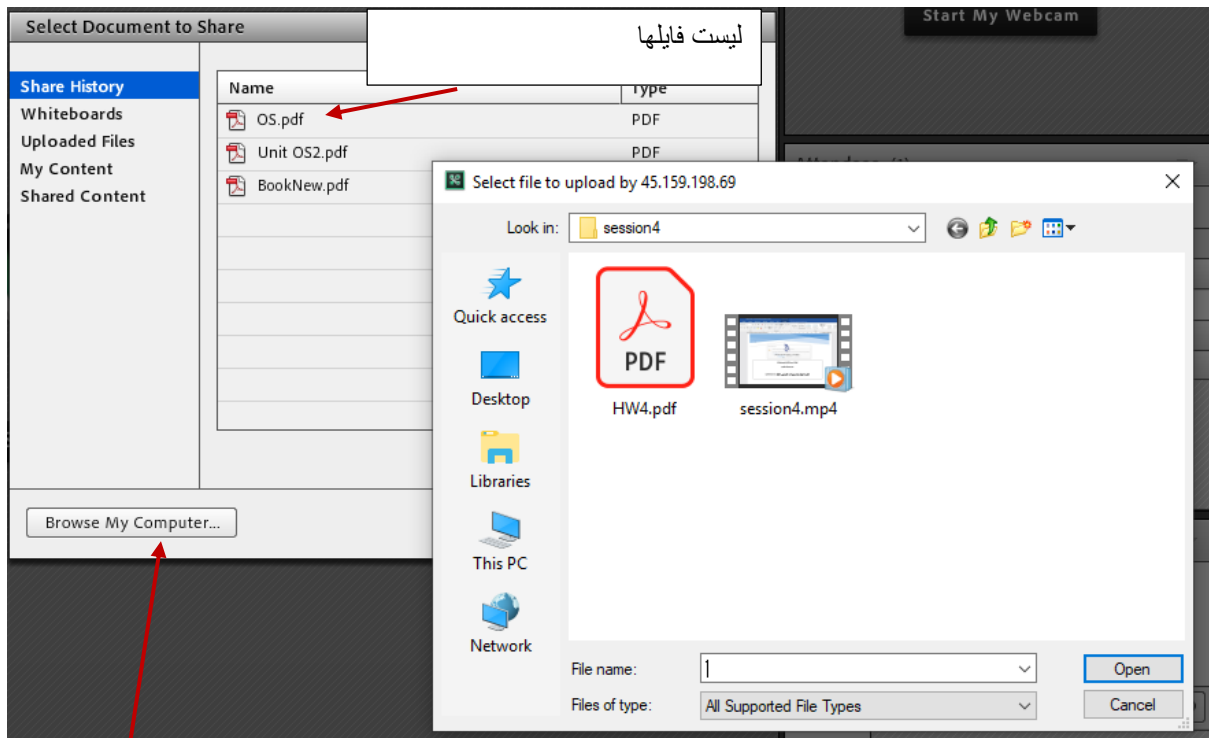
Select Document to Share

لیست فایلها

Start My Webcam

Share History
Whiteboards
Uploaded Files
My Content
Shared Content

| Name | Type |
|---|---|
| OS.pdf | PDF |
| Unit OS2.pdf | PDF |
| BookNew.pdf | |

Browse My Computer...

Select file to upload by 45.159.198.69

Look in: session4

Quick access
Desktop
Libraries
This PC
Network

PDF
HW4.pdf
session4.mp4

File name:
Files of type: All Supported File Types

Open
Cancel